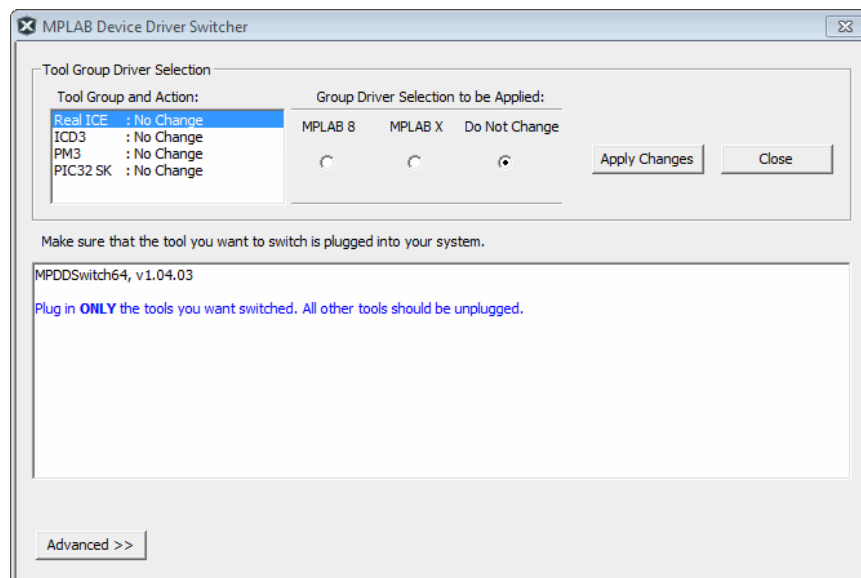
MPLAB Device Driver Switcher

Tool Group Driver Selection

Tool Group and Action:

Real ICE : No Change
ICD3 : No Change
PM3 : No Change
PIC32 SK : No Change

Group Driver Selection to be Applied:

MPLAB 8 MPLAB X Do Not Change

Apply Changes

Close

Make sure that the tool you want to switch is plugged into your system.

MPDDSwitch64, v1.04.03

Plug in **ONLY** the tools you want switched. All other tools should be unplugged.

Advanced >>